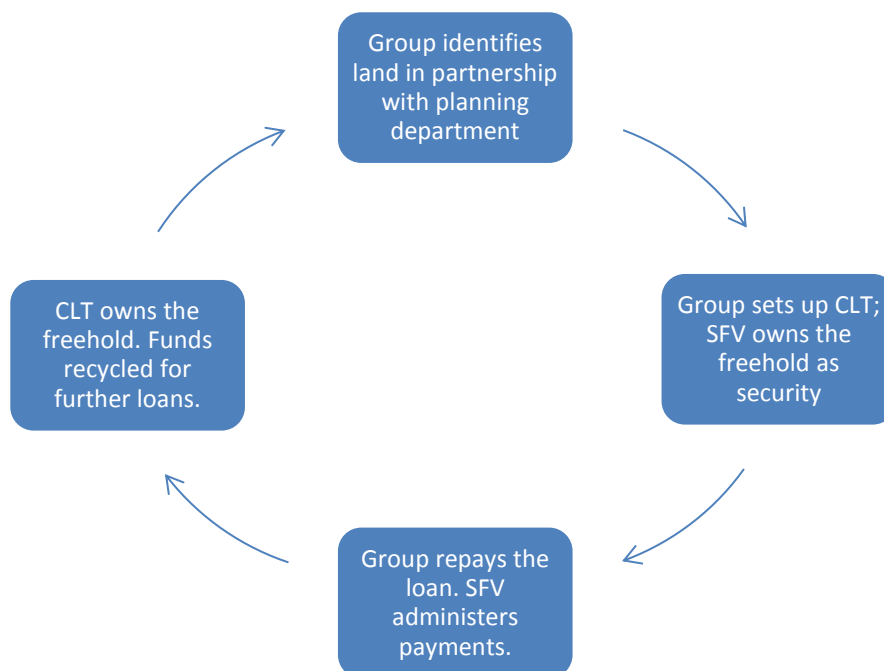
Group identifies land in partnership with planning department

Group sets up CLT; SFV owns the freehold as security

Group repays the loan. SFV administers payments.

CLT owns the freehold. Funds recycled for further loans.